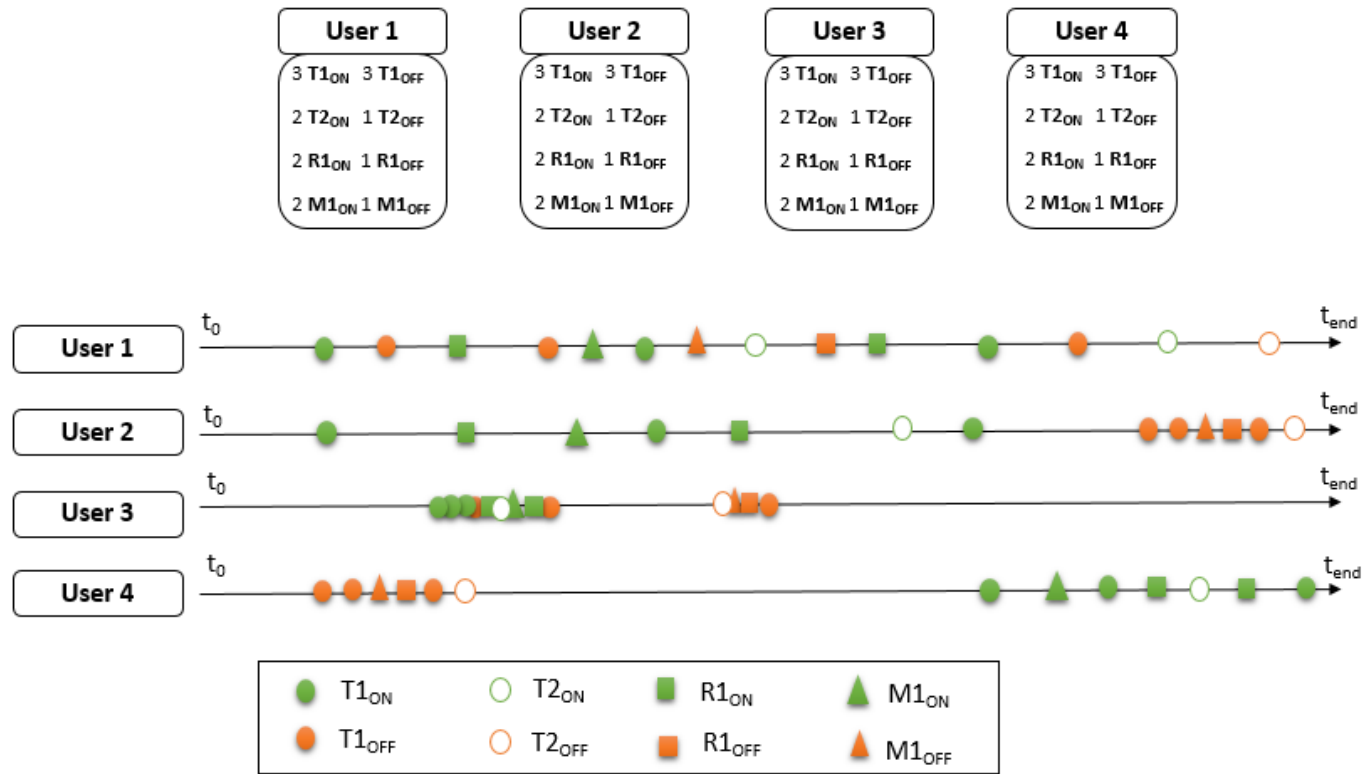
User 1

3 $T1_{ON}$ 3 $T1_{OFF}$

2 $T2_{ON}$ 1 $T2_{OFF}$

2 $R1_{ON}$ 1 $R1_{OFF}$

2 $M1_{ON}$ 1 $M1_{OFF}$

User 2

3 $T1_{ON}$ 3 $T1_{OFF}$

2 $T2_{ON}$ 1 $T2_{OFF}$

2 $R1_{ON}$ 1 $R1_{OFF}$

2 $M1_{ON}$ 1 $M1_{OFF}$

User 3

3 $T1_{ON}$ 3 $T1_{OFF}$

2 $T2_{ON}$ 1 $T2_{OFF}$

2 $R1_{ON}$ 1 $R1_{OFF}$

2 $M1_{ON}$ 1 $M1_{OFF}$

User 4

3 $T1_{ON}$ 3 $T1_{OFF}$

2 $T2_{ON}$ 1 $T2_{OFF}$

2 $R1_{ON}$ 1 $R1_{OFF}$

2 $M1_{ON}$ 1 $M1_{OFF}$

User 1 $t_0$ $t_{end}$

User 2 $t_0$ $t_{end}$

User 3 $t_0$ $t_{end}$

User 4 $t_0$ $t_{end}$

$T1_{ON}$ $T2_{ON}$ $R1_{ON}$ $M1_{ON}$

$T1_{OFF}$ $T2_{OFF}$ $R1_{OFF}$ $M1_{OFF}$